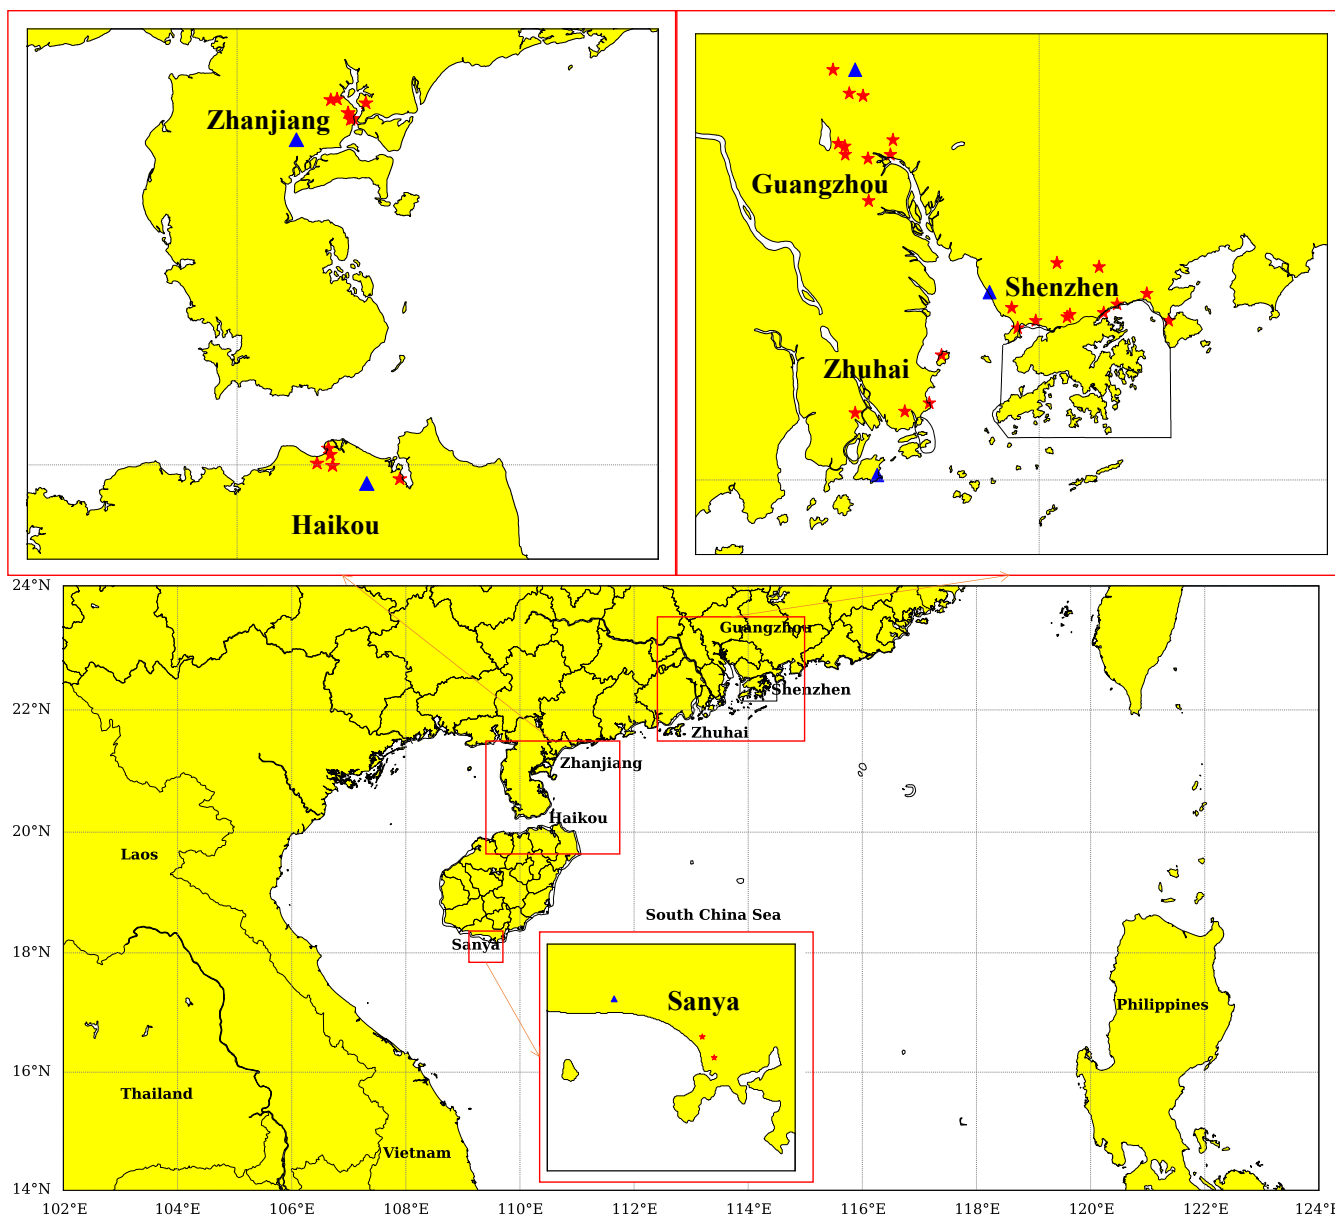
Zhanjiang

Haikou

Guangzhou

Shenzhen

Zhuhai

24°N
22°N
20°N
18°N
16°N
14°N

Guangzhou
Shenzhen
Zhuhai
Zhanjiang
Haikou
Laos
South China Sea
Sanya
Sanya
Philippines
Thailand
Vietnam

102°E 104°E 106°E 108°E 110°E 112°E 114°E 116°E 118°E 120°E 122°E 124°E